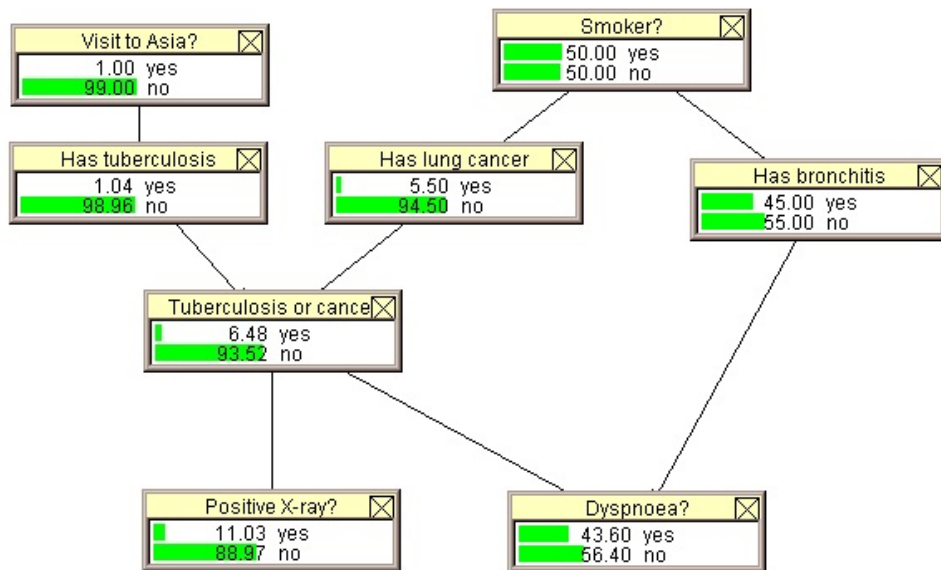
Visit to Asia?
1.00 yes
99.00 no

Smoker?
50.00 yes
50.00 no

Has tuberculosis
1.04 yes
98.96 no

Has lung cancer
5.50 yes
94.50 no

Has bronchitis
45.00 yes
55.00 no

Tuberculosis or cance
6.48 yes
93.52 no

Positive X-ray?
11.03 yes
88.97 no

Dyspnoea?
43.60 yes
56.40 no